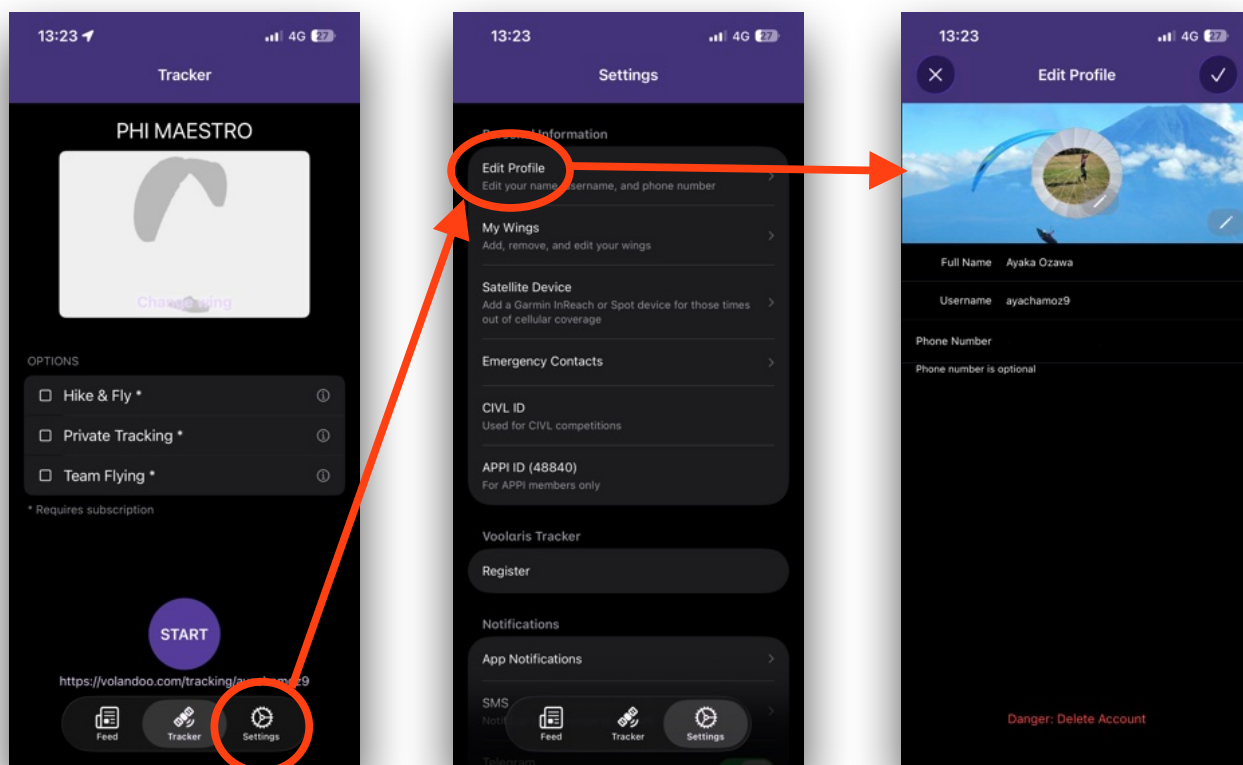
13:23 4G 27

Tracker

PHI MAESTRO

Change wing

OPTIONS

Hike & Fly *

Private Tracking *

Team Flying *

* Requires subscription

START

https://volandoo.com/tracking/a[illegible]z9

Feed Tracker Settings

13:23 4G 27

Settings

Personal Information

Edit Profile
Edit your name, username, and phone number

My Wings
Add, remove, and edit your wings

Satellite Device
Add a Garmin InReach or Spot device for those times out of cellular coverage

Emergency Contacts

CIVL ID
Used for CIVL competitions

APPI ID (48840)
For APPI members only

Voolaris Tracker

Register

Notifications

App Notifications

SMS
Noti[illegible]

Telegram

Feed Tracker Settings

13:23 4G 27

Edit Profile

Full Name Ayaka Ozawa

Username ayachamoz9

Phone Number

Phone number is optional

Danger: Delete Account